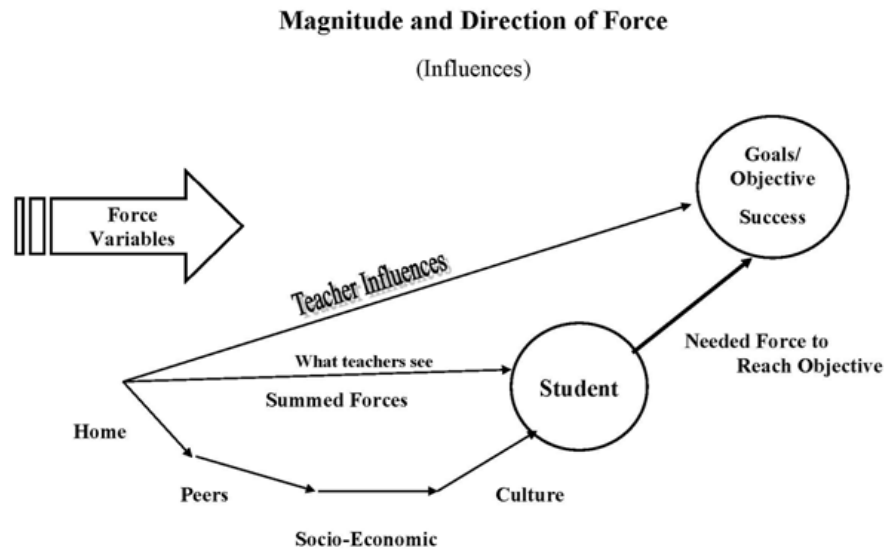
Magnitude and Direction of Force

(Influences)

Force Variables

Goals/ Objective

Success

Teacher Influences

What teachers see

Student

Needed Force to Reach Objective

Summed Forces

Home

Peers

Culture

Socio-Economic